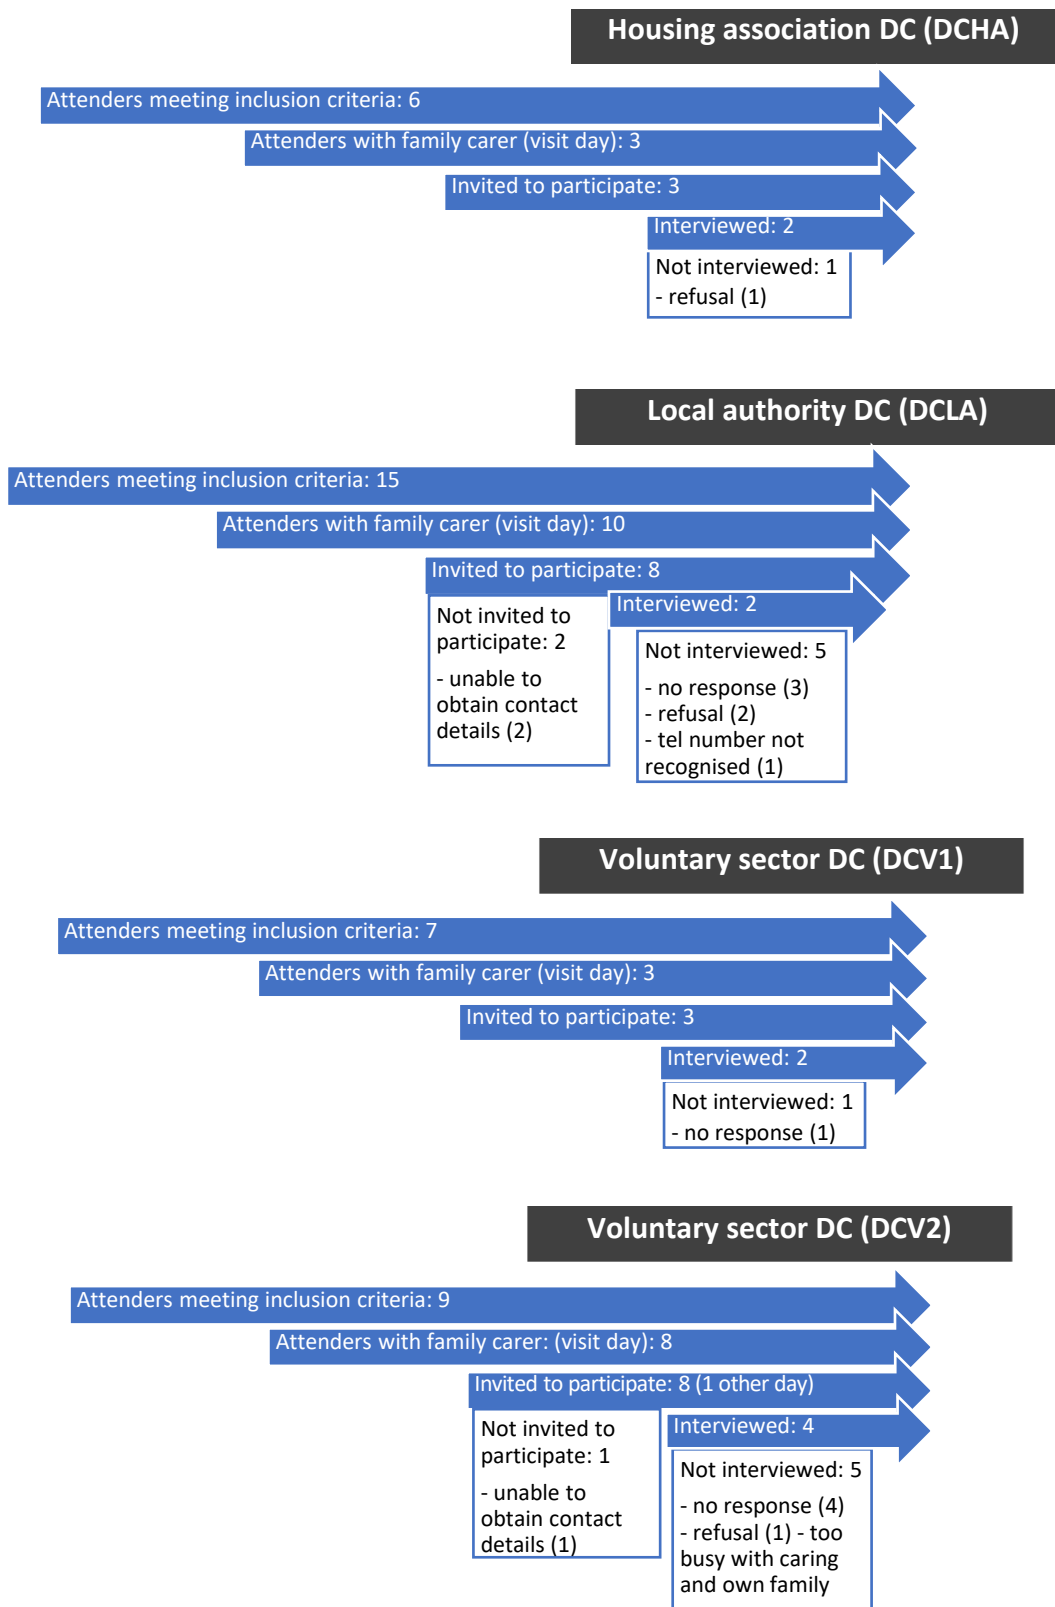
Housing association DC (DCHA)

Attenders meeting inclusion criteria: 6

Attenders with family carer (visit day): 3

Invited to participate: 3

Interviewed: 2

Not interviewed: 1
- refusal (1)

Local authority DC (DCLA)

Attenders meeting inclusion criteria: 15

Attenders with family carer (visit day): 10

Invited to participate: 8

Not invited to participate: 2
- unable to obtain contact details (2)

Interviewed: 2

Not interviewed: 5
- no response (3)
- refusal (2)
- tel number not recognised (1)

Voluntary sector DC (DCV1)

Attenders meeting inclusion criteria: 7

Attenders with family carer (visit day): 3

Invited to participate: 3

Interviewed: 2

Not interviewed: 1
- no response (1)

Voluntary sector DC (DCV2)

Attenders meeting inclusion criteria: 9

Attenders with family carer: (visit day): 8

Invited to participate: 8 (1 other day)

Not invited to participate: 1
- unable to obtain contact details (1)

Interviewed: 4

Not interviewed: 5
- no response (4)
- refusal (1) - too busy with caring and own family